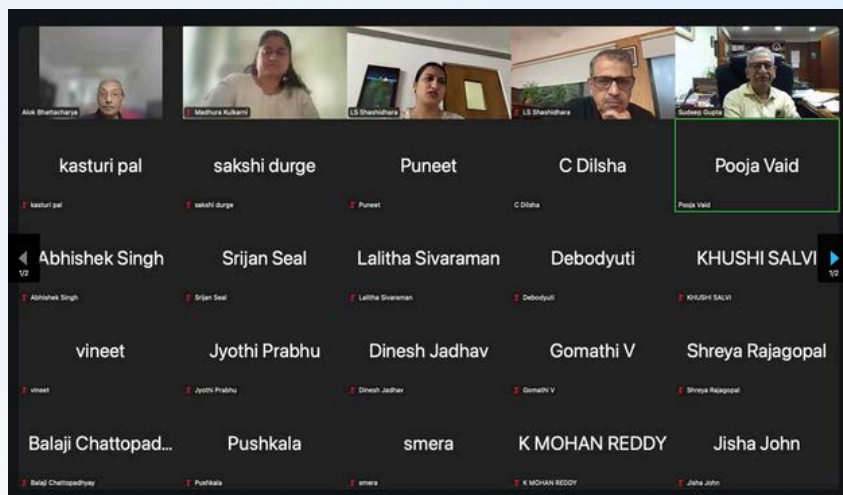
Alok Bhattacharya
Madhura Kulkarni
LS Shashidhara
LS Shashidhara
Sudeep Gupta

kasturi pal
kasturi pal
sakshi durge
sakshi durge
Puneet
Puneet
C Dilsha
C Dilsha
Pooja Vaid
Pooja Vaid

1/2
Abhishek Singh
Abhishek Singh
Srijan Seal
Srijan Seal
Lalitha Sivaraman
Lalitha Sivaraman
Debodyuti
Debodyuti
KHUSHI SALVI
KHUSHI SALVI
1/2

vineet
vineet
Jyothi Prabhu
Jyothi Prabhu
Dinesh Jadhav
Dinesh Jadhav
Gomathi V
Gomathi V
Shreya Rajagopal
Shreya Rajagopal

Balaji Chattopad...
Balaji Chattopadhyay
Pushkala
Pushkala
smera
smera
K MOHAN REDDY
K MOHAN REDDY
Jisha John
Jisha John